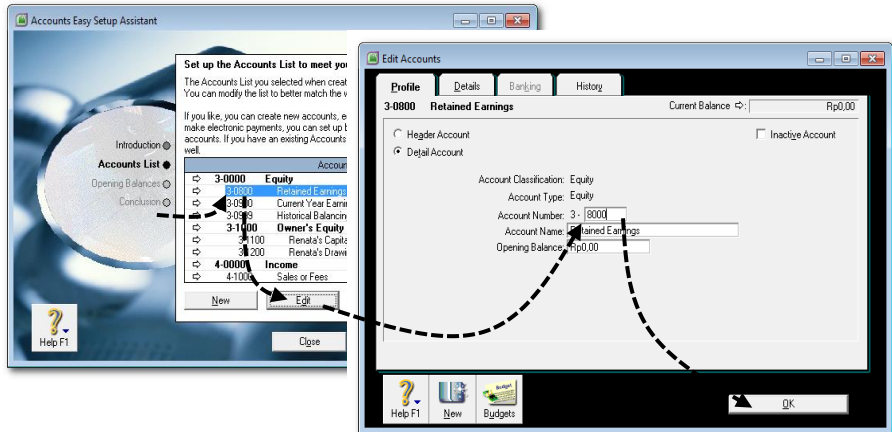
Accounts Easy Setup Assistant

Set up the Accounts List to meet you

The Accounts List you selected when creat
You can modify the list to better match the v

If you like, you can create new accounts, e
make electronic payments, you can set up b
accounts. If you have an existing Accounts
well.

Introduction
Accounts List
Opening Balances
Conclusion

Accou

| | | |
|---|---|---|
| ⇨ | 3-0000 | Equity |
| ⇨ | 3-0800 | Retained Earnings |
| ⇨ | 3-0900 | Current Year Earnir |
| ⇨ | 3-0999 | Historical Balancin |
| ⇨ | 3-1000 | Owner's Equity |
| ⇨ | 3-1100 | Renata's Capita |
| ⇨ | 3-1200 | Renata's Drawi |
| ⇨ | 4-0000 | Income |
| ⇨ | 4-1000 | Sales or Fees |

New
Edit

Help F1
Close

Edit Accounts

Profile | Details | Banking | History

3-0800 Retained Earnings
Current Balance ⇨ Rp0,00

Header Account
Detail Account
Inactive Account

Account Classification: Equity
Account Type: Equity
Account Number: 3 - 8000
Account Name: Retained Earnings
Opening Balance: Rp0,00

Help F1
New
Budgets
Budget
OK